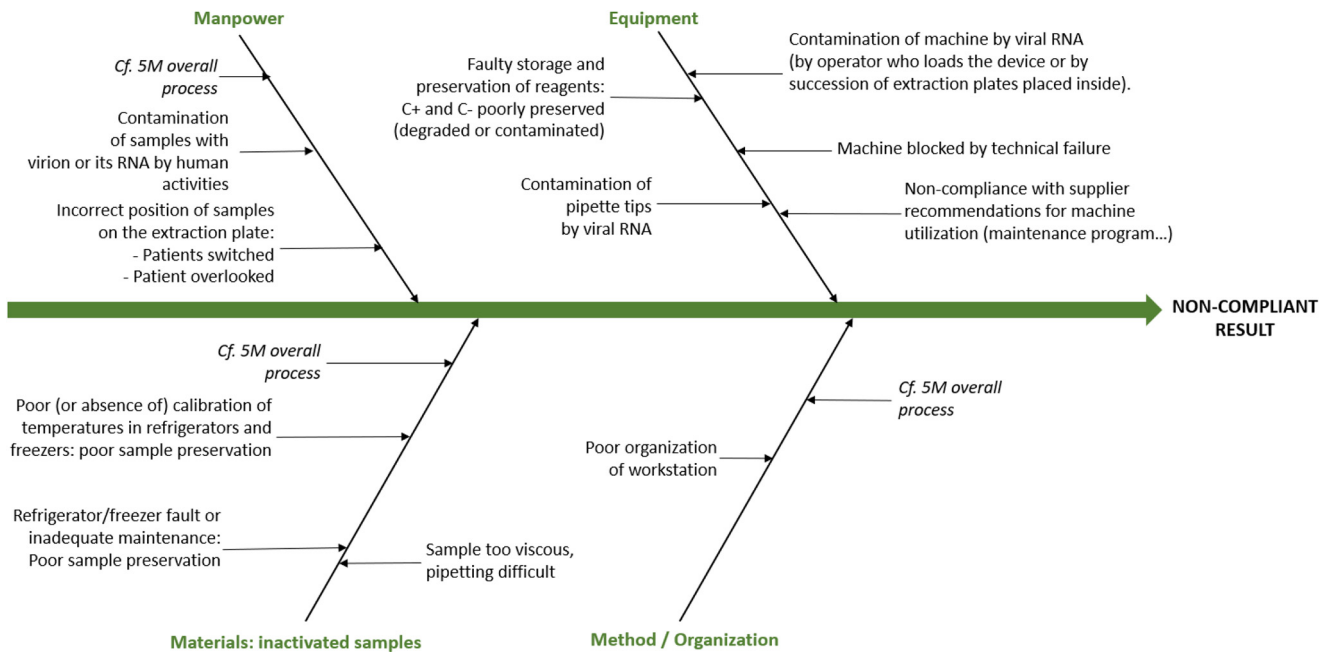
Manpower

Cf. 5M overall process

Contamination of samples with virion or its RNA by human activities

Incorrect position of samples on the extraction plate:
- Patients switched
- Patient overlooked

Equipment

Faulty storage and preservation of reagents: C+ and C- poorly preserved (degraded or contaminated)

Contamination of machine by viral RNA (by operator who loads the device or by succession of extraction plates placed inside).

Machine blocked by technical failure

Contamination of pipette tips by viral RNA

Non-compliance with supplier recommendations for machine utilization (maintenance program...)

NON-COMPLIANT RESULT

Cf. 5M overall process

Poor (or absence of) calibration of temperatures in refrigerators and freezers: poor sample preservation

Refrigerator/freezer fault or inadequate maintenance: Poor sample preservation

Sample too viscous, pipetting difficult

Materials: inactivated samples

Cf. 5M overall process

Poor organization of workstation

Method / Organization